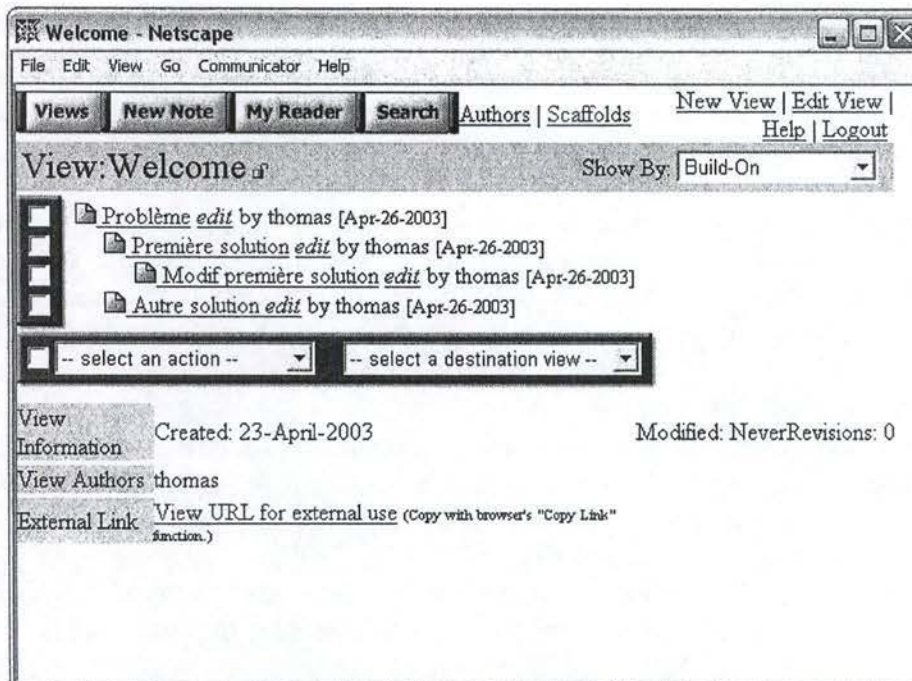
Welcome - Netscape

File Edit View Go Communicator Help

Views New Note My Reader Search Authors | Scaffolds

New View | Edit View | Help | Logout

View: Welcome

Show By: Build-On

Problème *edit* by thomas [Apr-26-2003]

Première solution *edit* by thomas [Apr-26-2003]

Modif première solution *edit* by thomas [Apr-26-2003]

Autre solution *edit* by thomas [Apr-26-2003]

-- select an action --

-- select a destination view --

| | | |
|---|---|---|
| View Information | Created: 23-April-2003 | Modified: NeverRevisions: 0 |
| View Authors | thomas | |
| External Link | View URL for external use (Copy with browser's "Copy Link" function.) | |